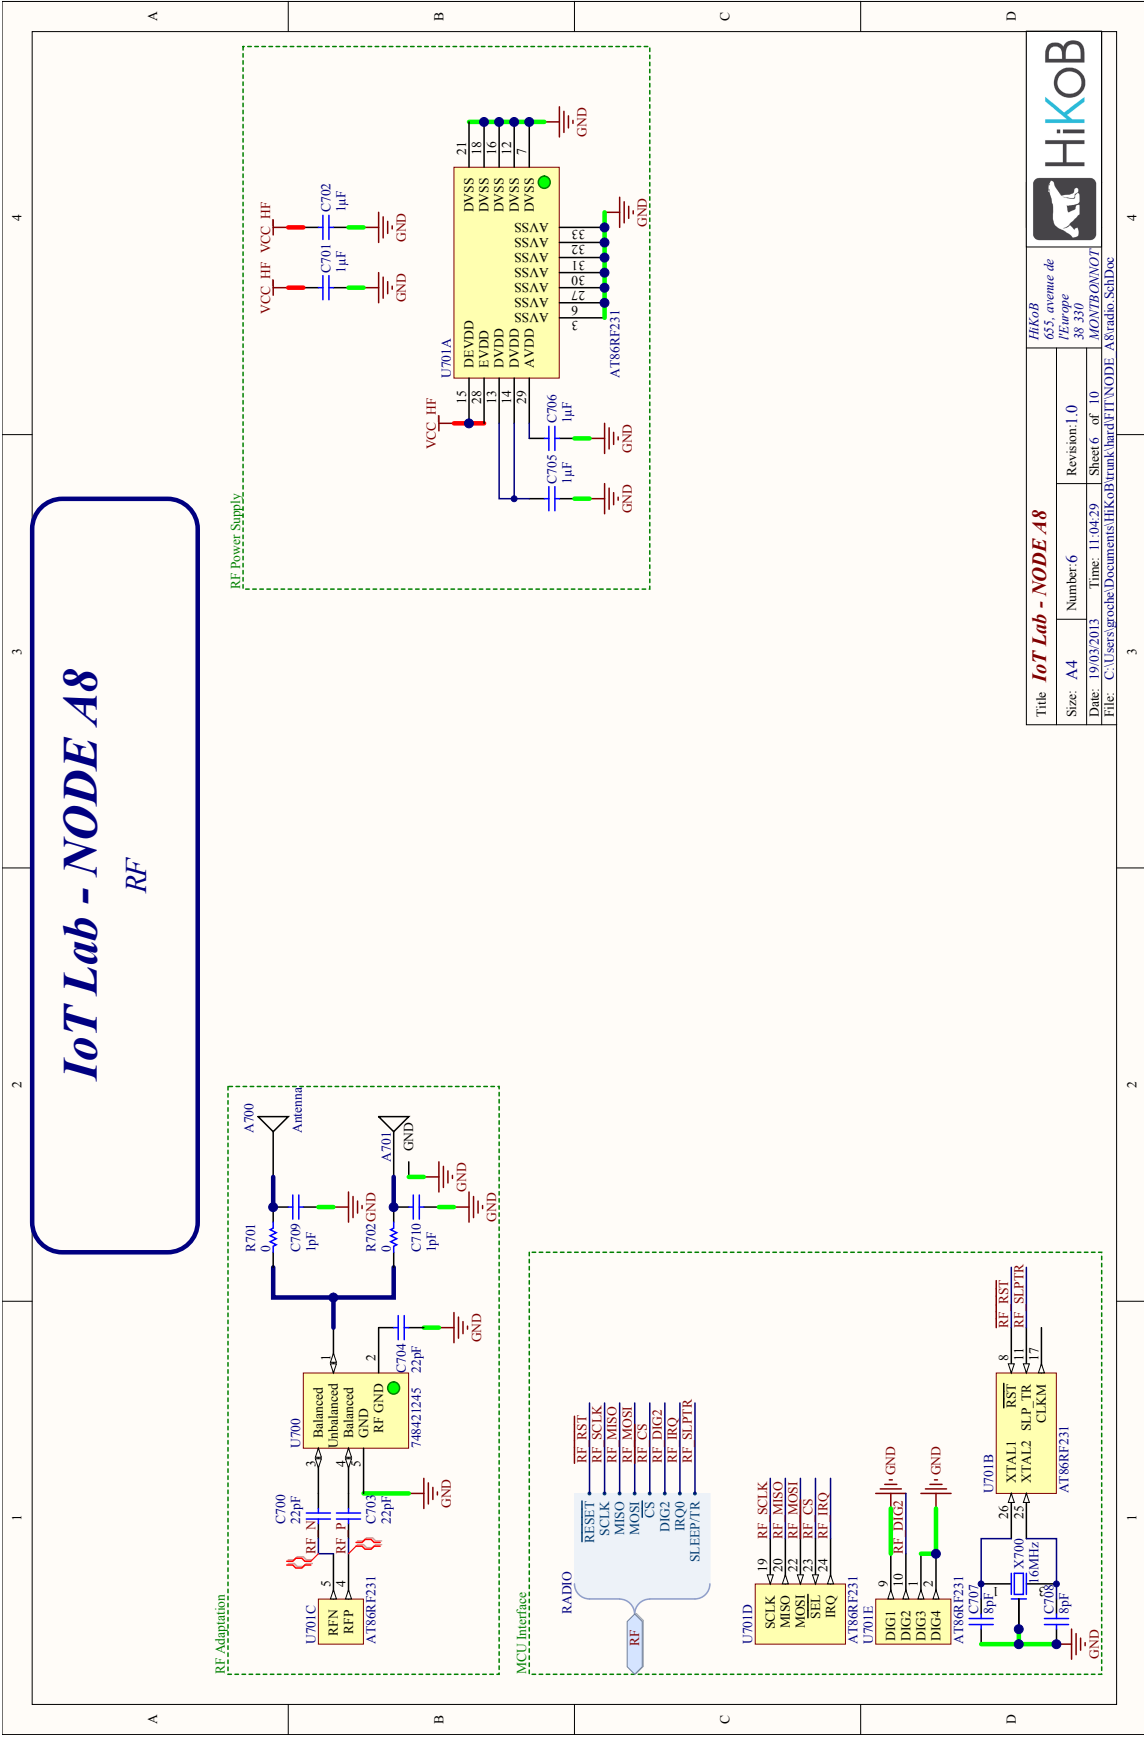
IoT Lab - NODE A8

RF

RF Power Supply

VCC_HF
C701
1µF
GND
VCC_HF
C702
1µF
GND

U701A
DEVDD
EVDD
DVDD
DVDD
AVDD
15
28
13
14
29
VCC_HF
C705
1µF
GND
C706
1µF
GND

DVSS
DVSS
DVSS
DVSS
DVSS
21
18
16
12
7
GND

AVSS
AVSS
AVSS
AVSS
AVSS
AVSS
AVSS
33
32
31
30
27
6
3
GND
AT86RF231

RF Adaptation

A700
Antenna
R701
0
C709
1pF
GND
A701
GND
GND
R702
0
C710
1pF
GND

U700
Balanced
Unbalanced
Balanced
GND
RF GND
1
2
3
4
5
C704
22pF
GND
74842 1245
C700
22pF
C703
22pF
GND
RF_N
RF_P

U701C
RFN
RFP
5
4
AT86RF231

MCU Interface

RADIO
RESET
SCLK
MISO
MOSI
CS
DIG2
IRQ0
SLEEP/TR
RF_RST
RF_SCLK
RF_MISO
RF_MOSI
RF_CS
RF_DIG2
RF_IRQ
RF_SLPTR
RF

U701D
SCLK
MISO
MOSI
SEL
IRQ
19
20
22
23
24
RF_SCLK
RF_MISO
RF_MOSI
RF_CS
RF_IRQ
AT86RF231

U701E
DIG1
DIG2
DIG3
DIG4
9
10
1
2
RF_DIG2
GND
GND
AT86RF231

U701B
XTAL1
XTAL2
26
25
RST
SLP_TR
CLKM
8
11
17
RF_RST
RF_SLPTR
AT86RF231
X700
16MHz
C707
8pF
C708
8pF
GND

HiKoB
HiKoB
655, avenue de l'Europe
38 330 MONTBONNOT

Title IoT Lab - NODE A8
Size: A4 Number:6 Revision:1.0
Date: 19/03/2013 Time: 11:04:29 Sheet 6 of 10
File: C:\Users\groche\Documents\HiKoB\trunk\hard\FIT\NODE_A8\radio.SchDoc

A
B
C
D
1
2
3
4